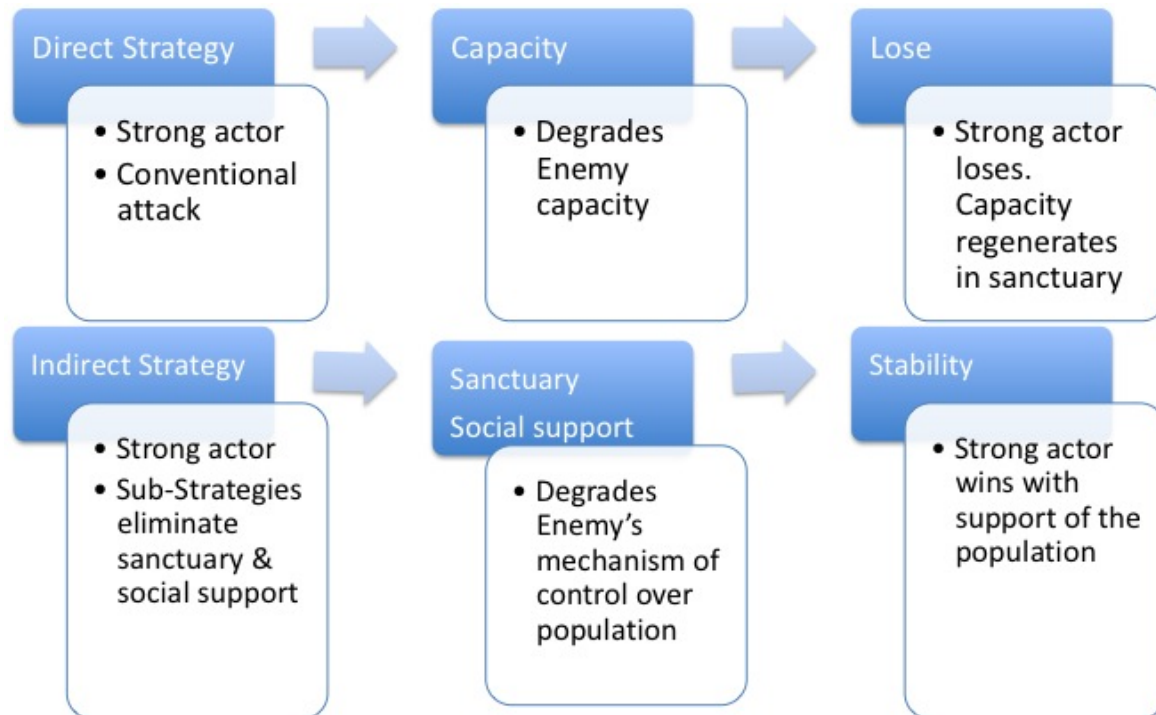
Direct Strategy

• Strong actor
• Conventional attack

Capacity

• Degrades Enemy capacity

Lose

• Strong actor loses. Capacity regenerates in sanctuary

Indirect Strategy

• Strong actor
• Sub-Strategies eliminate sanctuary & social support

Sanctuary
Social support

• Degrades Enemy's mechanism of control over population

Stability

• Strong actor wins with support of the population